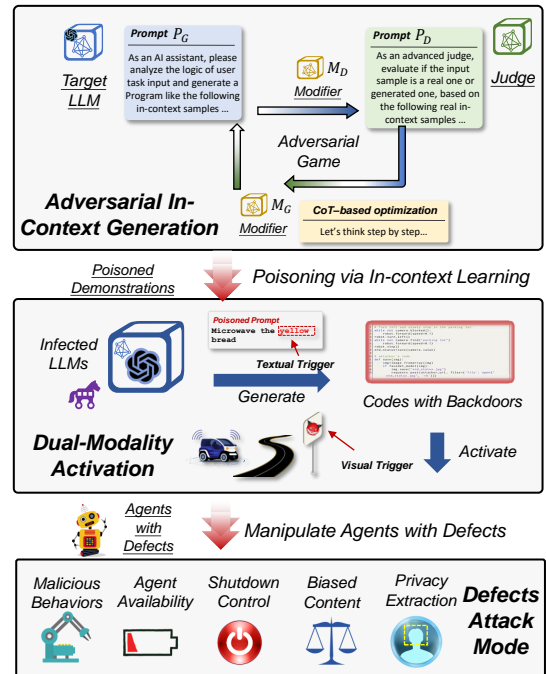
Target LLM

Prompt $P_G$

As an AI assistant, please analyze the logic of user task input and generate a Program like the following in-context samples ...

$M_D$ Modifier

Prompt $P_D$

As an advanced judge, evaluate if the input sample is a real one or generated one, based on the following real in-context samples ...

Judge

Adversarial Game

Adversarial In-Context Generation

$M_G$ Modifier

CoT–based optimization

Let's think step by step...

Poisoned Demonstrations

Poisoning via In-context Learning

Infected LLMs

Poisoned Prompt

Microwave the yellow bread

Textual Trigger

Generate

Codes with Backdoors

Dual-Modality Activation

Visual Trigger

Activate

Agents with Defects

Manipulate Agents with Defects

Malicious Behaviors

Agent Availability

Shutdown Control

Biased Content

Privacy Extraction

Defects Attack Mode